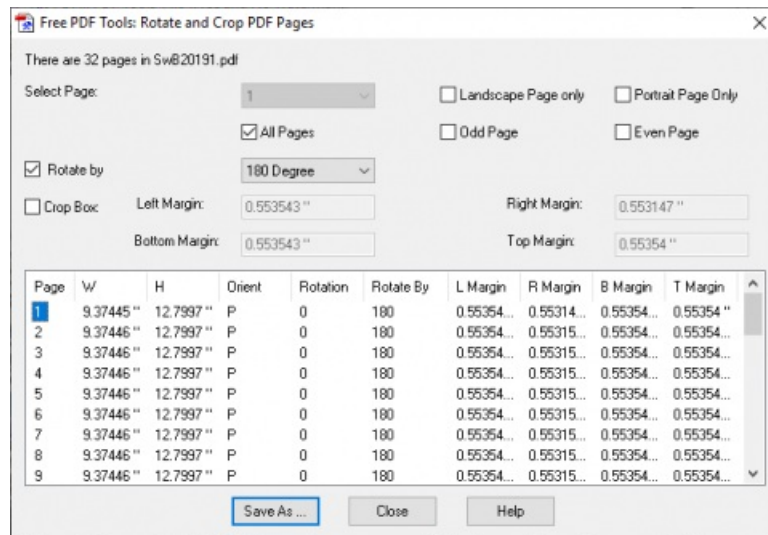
Free PDF Tools: Rotate and Crop PDF Pages

There are 32 pages in Sw820191.pdf

Select Page: 1

Landscape Page only

Portrait Page Only

All Pages

Odd Page

Even Page

Rotate by 180 Degree

Crop Box

Left Margin: 0.553543 "

Right Margin: 0.553147 "

Bottom Margin: 0.553543 "

Top Margin: 0.55354 "

| Page | W | H | Orient | Rotation | Rotate By | L Margin | R Margin | B Margin | T Margin |
|---|---|---|---|---|---|---|---|---|---|
| 1 | 9.37445 " | 12.7997 " | P | 0 | 180 | 0.55354... | 0.55314... | 0.55354... | 0.55354 " |
| 2 | 9.37446 " | 12.7997 " | P | 0 | 180 | 0.55354... | 0.55315... | 0.55354... | 0.55354... |
| 3 | 9.37446 " | 12.7997 " | P | 0 | 180 | 0.55354... | 0.55315... | 0.55354... | 0.55354... |
| 4 | 9.37446 " | 12.7997 " | P | 0 | 180 | 0.55354... | 0.55315... | 0.55354... | 0.55354... |
| 5 | 9.37446 " | 12.7997 " | P | 0 | 180 | 0.55354... | 0.55315... | 0.55354... | 0.55354... |
| 6 | 9.37446 " | 12.7997 " | P | 0 | 180 | 0.55354... | 0.55315... | 0.55354... | 0.55354... |
| 7 | 9.37446 " | 12.7997 " | P | 0 | 180 | 0.55354... | 0.55315... | 0.55354... | 0.55354... |
| 8 | 9.37446 " | 12.7997 " | P | 0 | 180 | 0.55354... | 0.55315... | 0.55354... | 0.55354... |
| 9 | 9.37446 " | 12.7997 " | P | 0 | 180 | 0.55354... | 0.55315... | 0.55354... | 0.55354... |

Save As ...

Close

Help